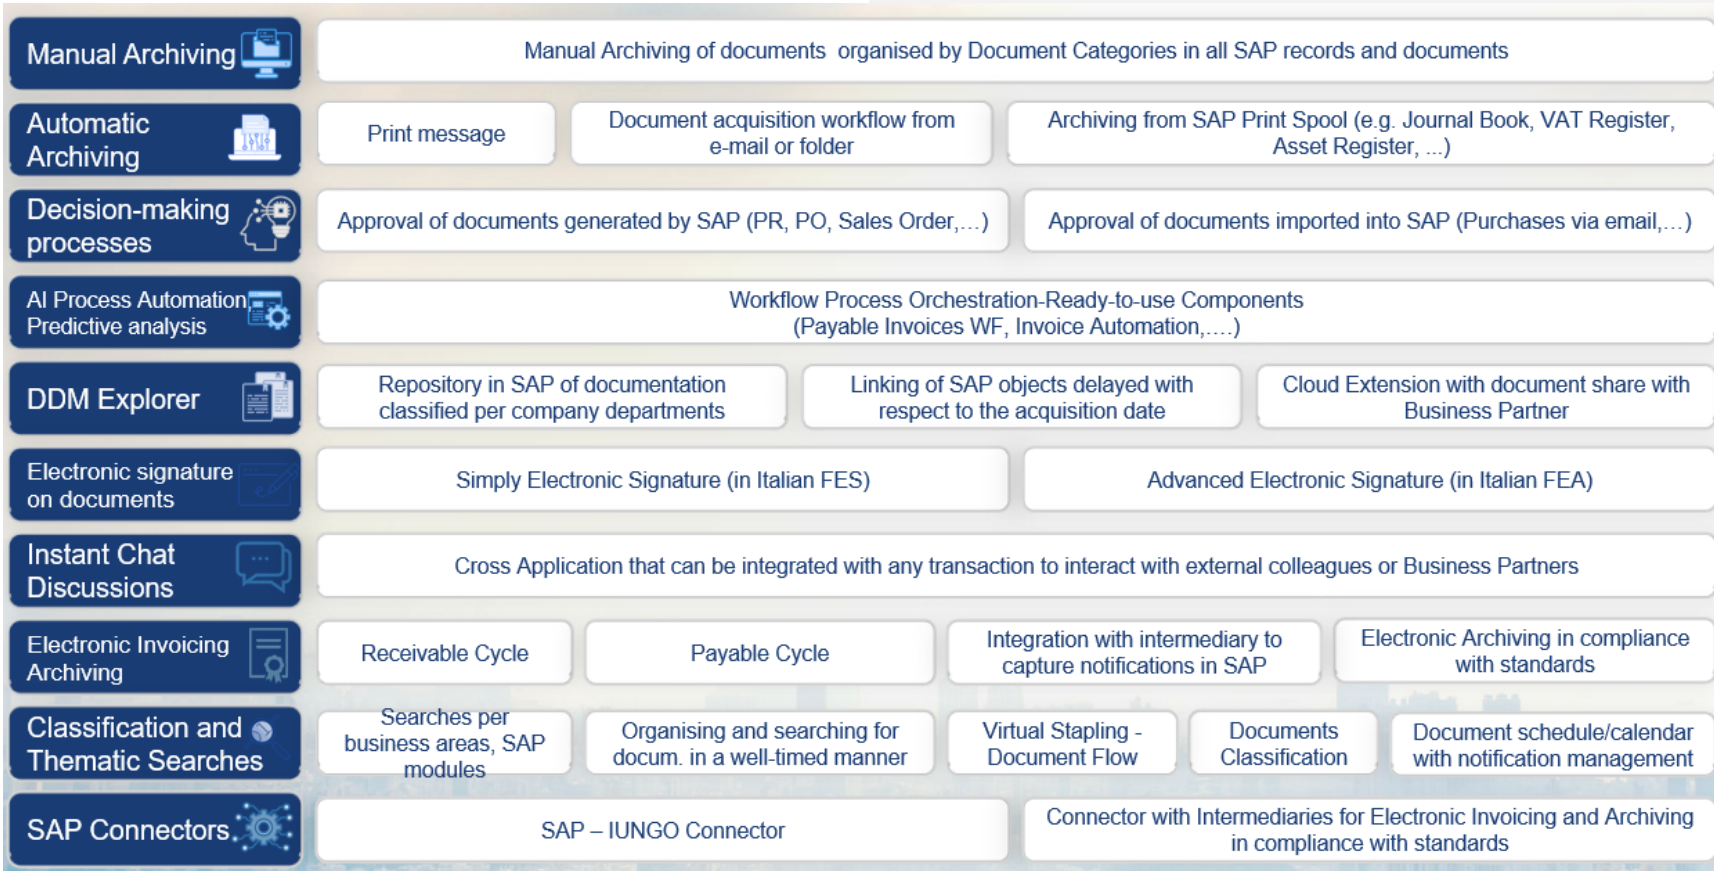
Manual Archiving

Manual Archiving of documents organised by Document Categories in all SAP records and documents

Automatic Archiving

Print message

Document acquisition workflow from e-mail or folder

Archiving from SAP Print Spool (e.g. Journal Book, VAT Register, Asset Register, ...)

Decision-making processes

Approval of documents generated by SAP (PR, PO, Sales Order,…)

Approval of documents imported into SAP (Purchases via email,…)

AI Process Automation Predictive analysis

Workflow Process Orchestration-Ready-to-use Components (Payable Invoices WF, Invoice Automation,….)

DDM Explorer

Repository in SAP of documentation classified per company departments

Linking of SAP objects delayed with respect to the acquisition date

Cloud Extension with document share with Business Partner

Electronic signature on documents

Simply Electronic Signature (in Italian FES)

Advanced Electronic Signature (in Italian FEA)

Instant Chat Discussions

Cross Application that can be integrated with any transaction to interact with external colleagues or Business Partners

Electronic Invoicing Archiving

Receivable Cycle

Payable Cycle

Integration with intermediary to capture notifications in SAP

Electronic Archiving in compliance with standards

Classification and Thematic Searches

Searches per business areas, SAP modules

Organising and searching for docum. in a well-timed manner

Virtual Stapling - Document Flow

Documents Classification

Document schedule/calendar with notification management

SAP Connectors

SAP – IUNGO Connector

Connector with Intermediaries for Electronic Invoicing and Archiving in compliance with standards